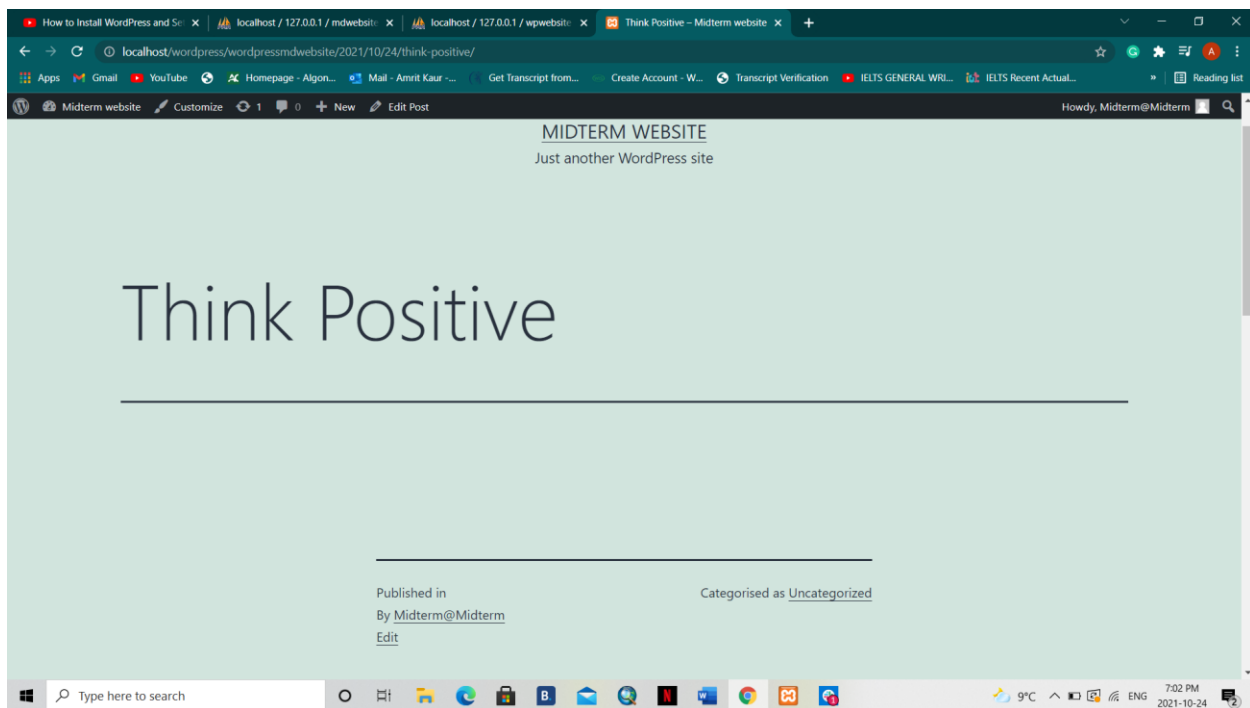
How to Install WordPress and Se ×
localhost / 127.0.0.1 / mdwebsit ×
localhost / 127.0.0.1 / wpwebsit ×
Think Positive – Midterm website ×
+

localhost/wordpress/wordpressmdwebsite/2021/10/24/think-positive/

Apps Gmail YouTube Homepage - Algon... Mail - Amrit Kaur -... Get Transcript from... Create Account - W... Transcript Verification IELTS GENERAL WRI... IELTS Recent Actual... » Reading list

Midterm website Customize 1 0 + New Edit Post Howdy, Midterm@Midterm

MIDTERM WEBSITE

Just another WordPress site

Think Positive

Published in
By Midterm@Midterm
Edit

Categorised as Uncategorized

Type here to search

9°C ENG 7:02 PM 2021-10-24